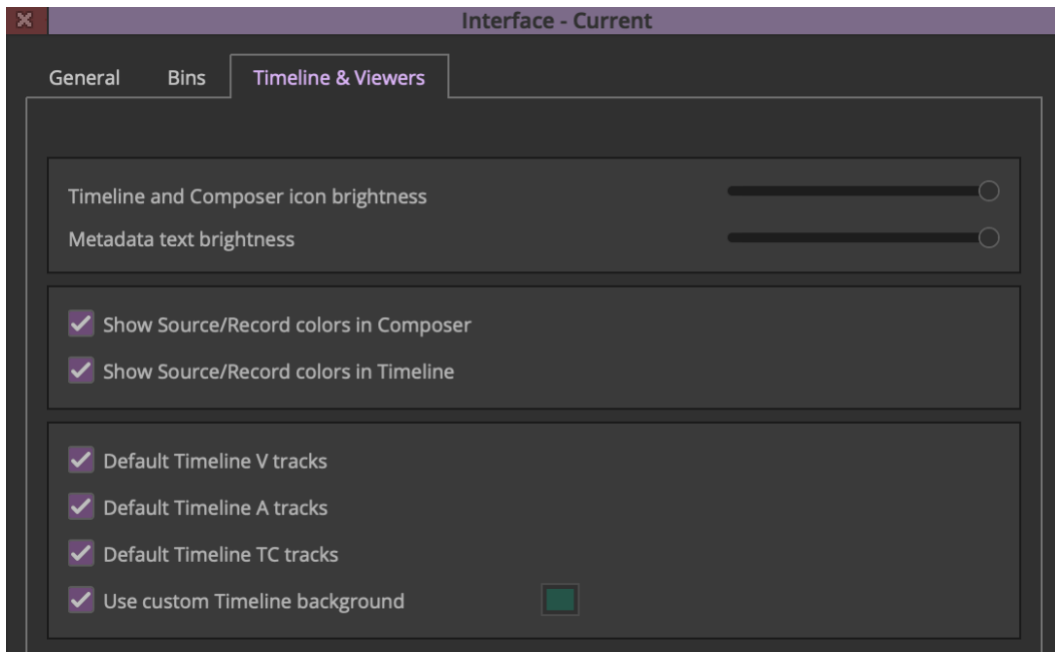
Interface - Current

General Bins Timeline & Viewers

Timeline and Composer icon brightness

Metadata text brightness

Show Source/Record colors in Composer

Show Source/Record colors in Timeline

Default Timeline V tracks

Default Timeline A tracks

Default Timeline TC tracks

Use custom Timeline background